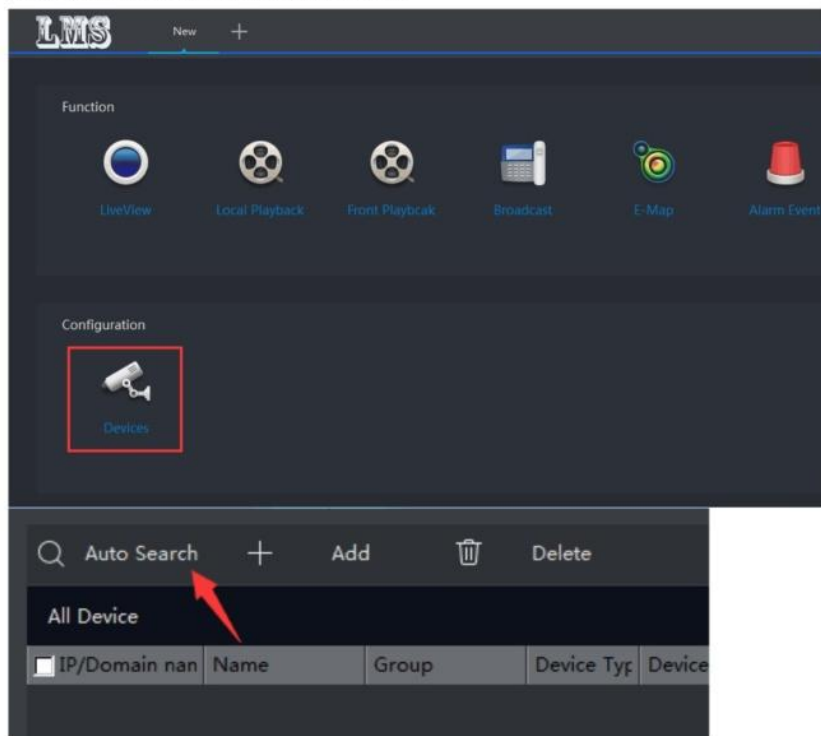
LMS New +

Function

LiveView Local Playback Front Playbcak Broadcast E-Map Alarm Event

Configuration

Devices

Auto Search + Add Delete

All Device

| IP/Domain nan | Name | Group | Device Typ | Device |
|---|---|---|---|---|